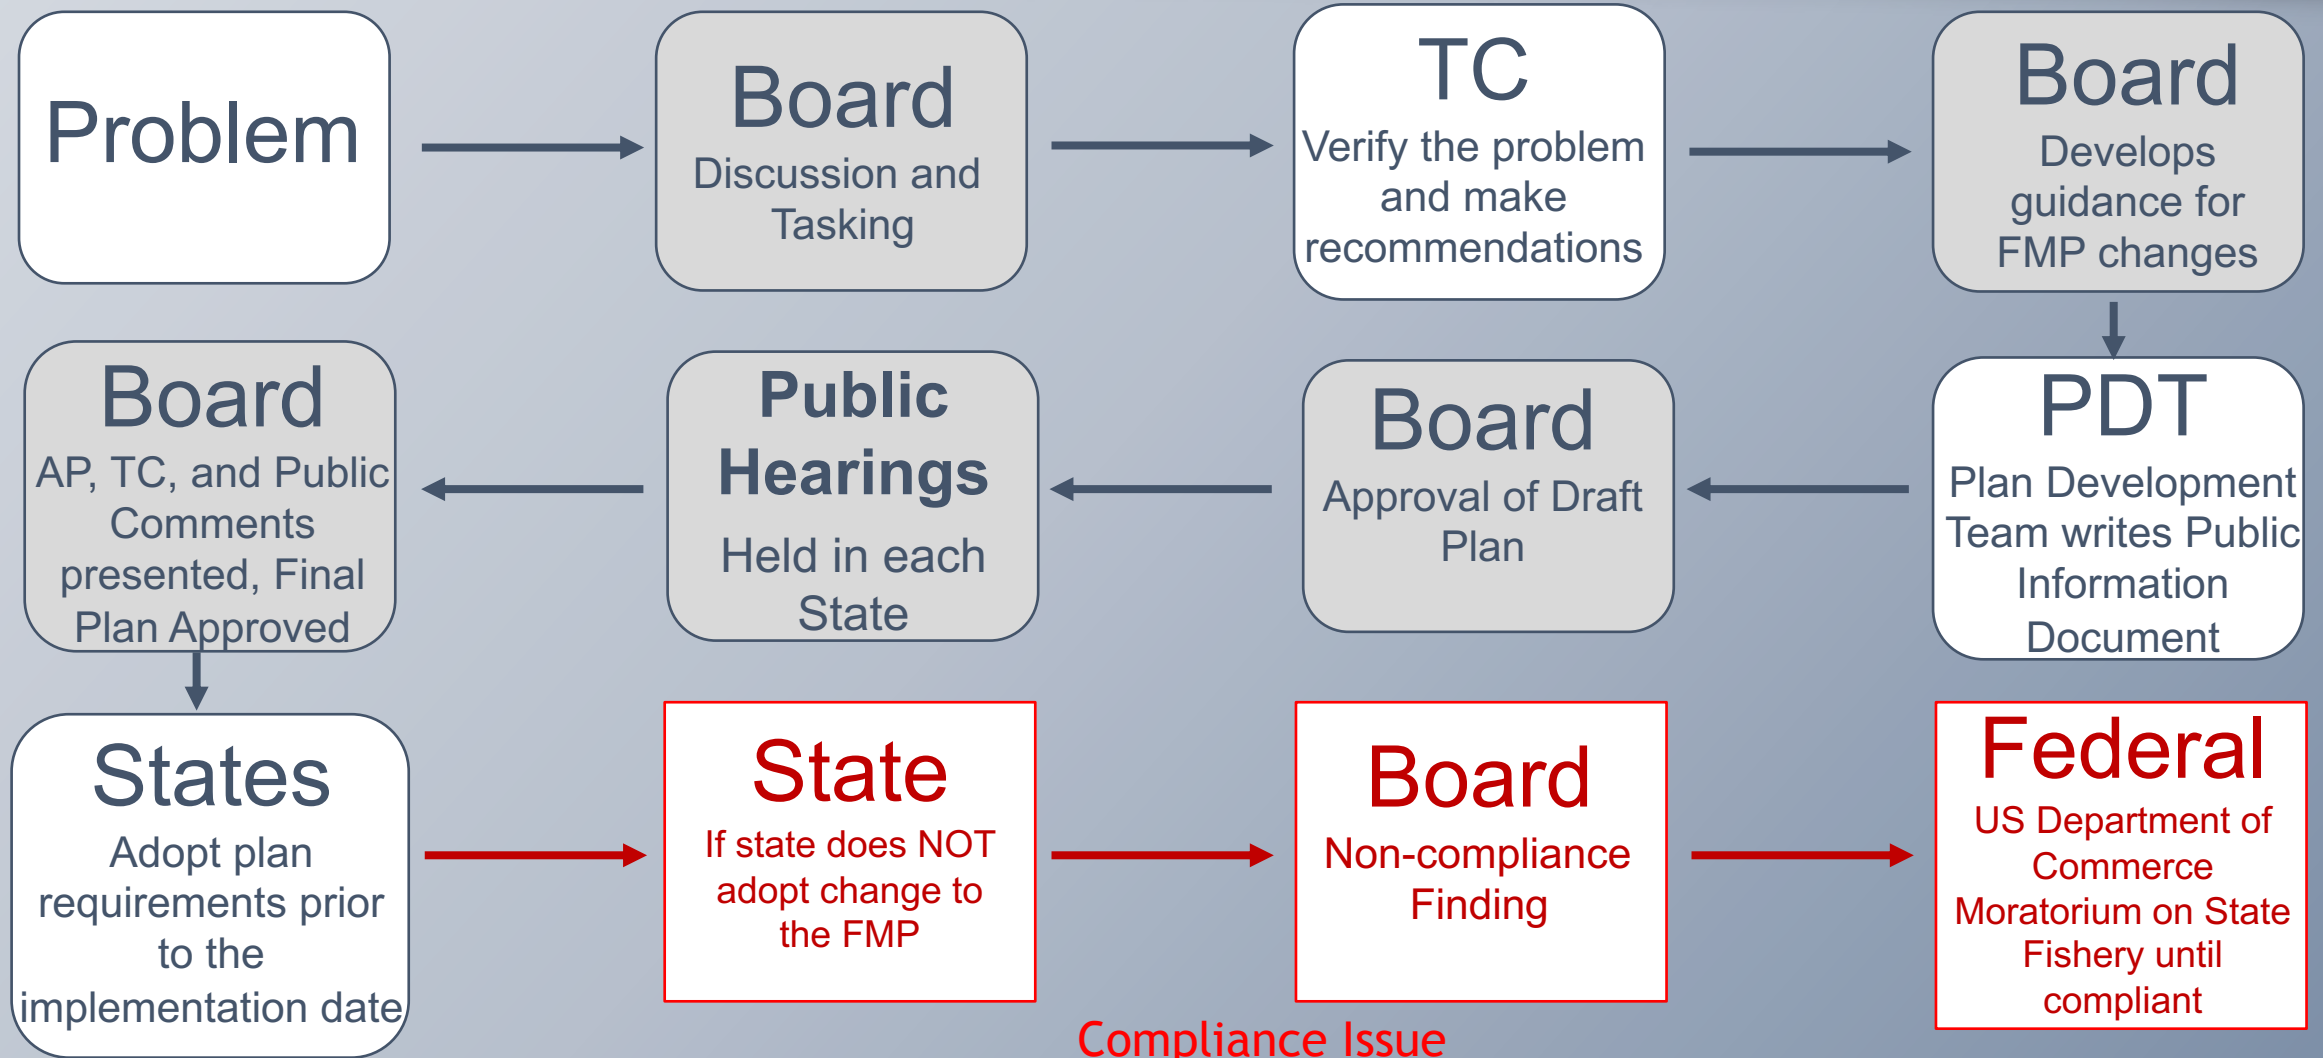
Problem

Board
Discussion and Tasking

TC
Verify the problem and make recommendations

Board
Develops guidance for FMP changes

PDT
Plan Development Team writes Public Information Document

Board
Approval of Draft Plan

Public Hearings
Held in each State

Board
AP, TC, and Public Comments presented, Final Plan Approved

States
Adopt plan requirements prior to the implementation date

State
If state does NOT adopt change to the FMP

Board
Non-compliance Finding

Federal
US Department of Commerce Moratorium on State Fishery until compliant

Compliance Issue